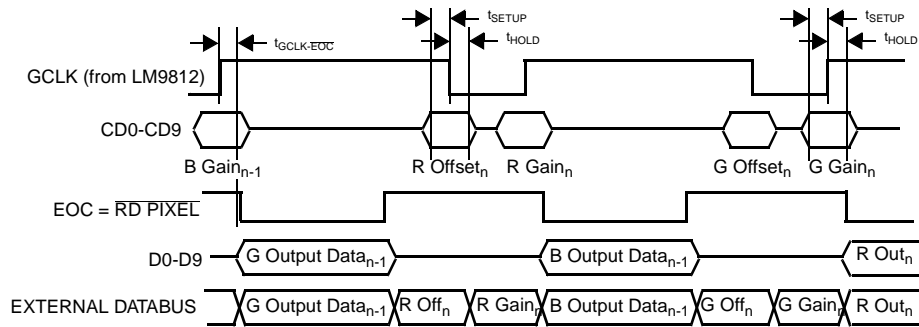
$t_{GCLK-\overline{EOC}}$

$t_{SETUP}$

$t_{HOLD}$

$t_{SETUP}$

$t_{HOLD}$

GCLK (from LM9812)

CD0-CD9

B Gain$_{n-1}$

R Offset$_n$

R Gain$_n$

G Offset$_n$

G Gain$_n$

EOC = $\overline{\text{RD PIXEL}}$

D0-D9

G Output Data$_{n-1}$

B Output Data$_{n-1}$

R Out$_n$

EXTERNAL DATABUS

G Output Data$_{n-1}$

R Off$_n$

R Gain$_n$

B Output Data$_{n-1}$

G Off$_n$

G Gain$_n$

R Out$_n$